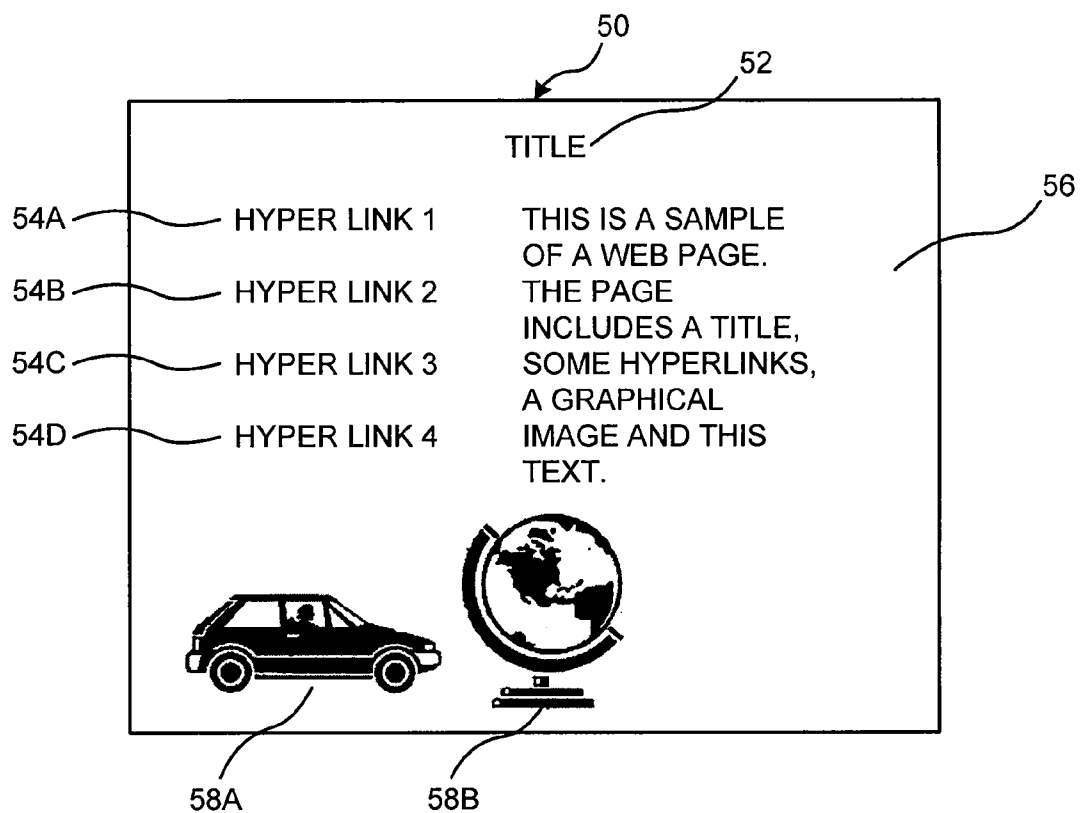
50

52

TITLE

56

54A HYPER LINK 1

54B HYPER LINK 2

54C HYPER LINK 3

54D HYPER LINK 4

THIS IS A SAMPLE OF A WEB PAGE. THE PAGE INCLUDES A TITLE, SOME HYPERLINKS, A GRAPHICAL IMAGE AND THIS TEXT.

58A

58B